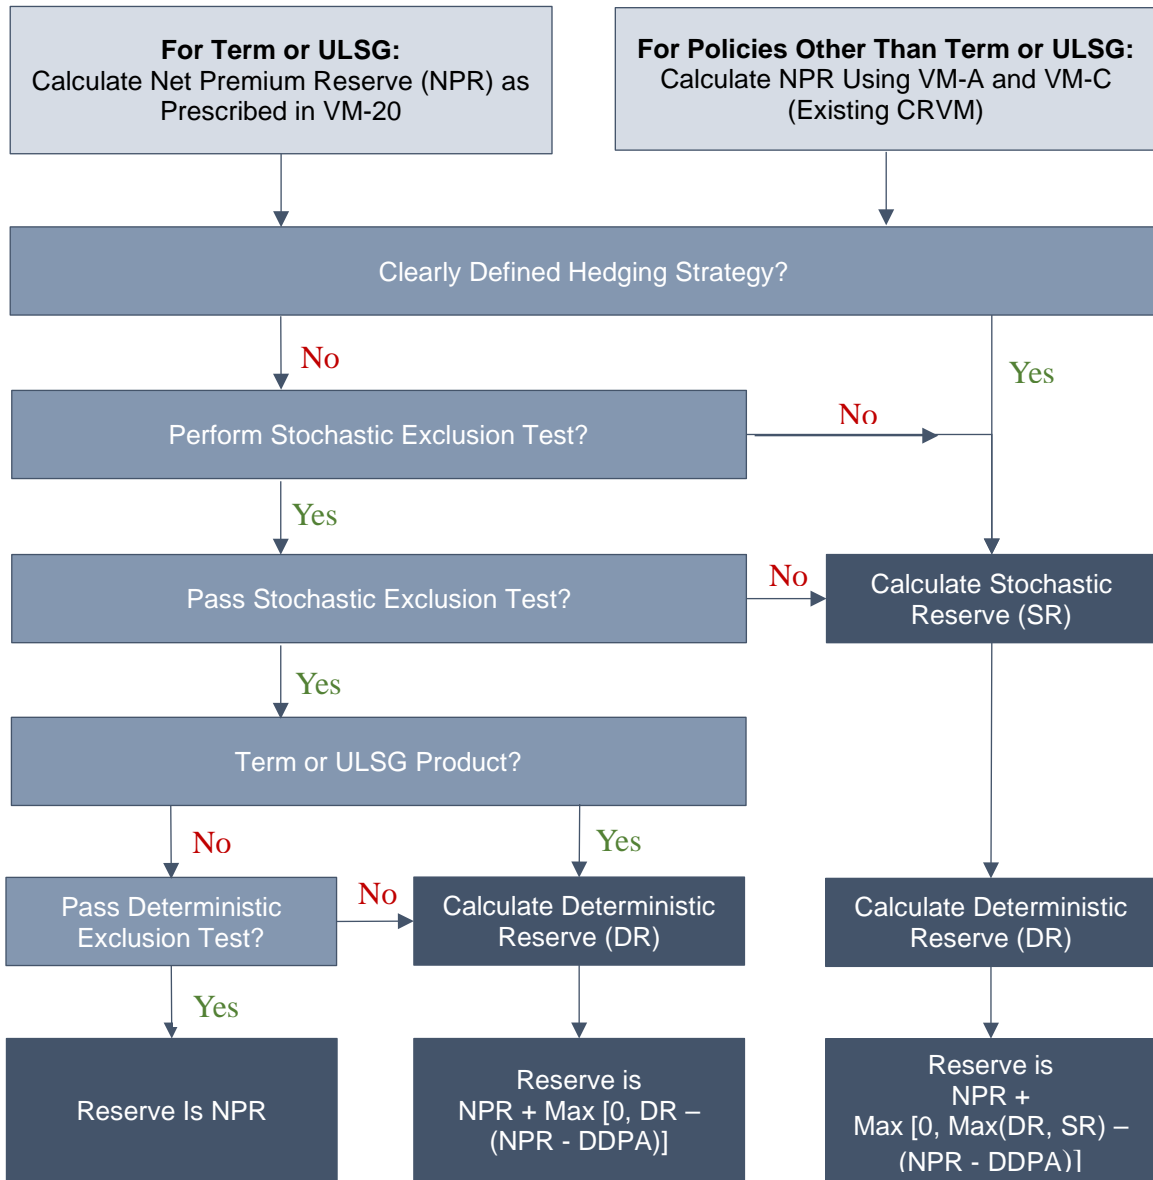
For Term or ULSG:
Calculate Net Premium Reserve (NPR) as Prescribed in VM-20

For Policies Other Than Term or ULSG:
Calculate NPR Using VM-A and VM-C (Existing CRVM)

Clearly Defined Hedging Strategy?

No

Yes

Perform Stochastic Exclusion Test?

No

Yes

Pass Stochastic Exclusion Test?

No

Calculate Stochastic Reserve (SR)

Yes

Term or ULSG Product?

No

Yes

Pass Deterministic Exclusion Test?

No

Calculate Deterministic Reserve (DR)

Calculate Deterministic Reserve (DR)

Yes

Reserve Is NPR

Reserve is NPR + Max [0, DR – (NPR - DDPA)]

Reserve is NPR + Max [0, Max(DR, SR) – (NPR - DDPA)]